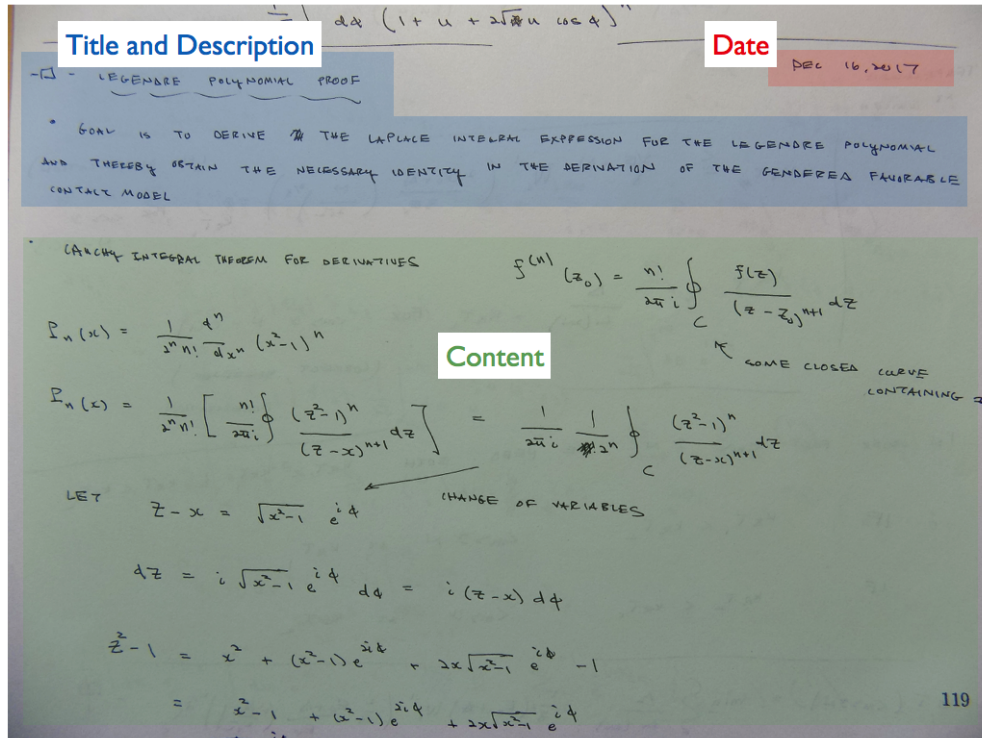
$\frac{1}{} \int d\phi \left(1 + u + 2\sqrt{u} \cos\phi\right)$

Title and Description

Date

- LEGENDRE POLYNOMIAL PROOF

DEC 16, 2017

• GOAL IS TO DERIVE THE LAPLACE INTEGRAL EXPRESSION FOR THE LEGENDRE POLYNOMIAL AND THEREBY OBTAIN THE NECESSARY IDENTITY IN THE DERIVATION OF THE GENDEREA FAVORABLE CONTACT MODEL

• CAUCHY INTEGRAL THEOREM FOR DERIVATIVES

$f^{(n)}(z_0) = \frac{n!}{2\pi i} \oint_C \frac{f(z)}{(z-z_0)^{n+1}} dz$

$P_n(x) = \frac{1}{2^n n!} \frac{d^n}{dx^n} (x^2-1)^n$

Content

SOME CLOSED CURVE CONTAINING

$P_n(x) = \frac{1}{2^n n!} \left[ \frac{n!}{2\pi i} \oint \frac{(z^2-1)^n}{(z-x)^{n+1}} dz \right] = \frac{1}{2\pi i} \frac{1}{2^n} \oint_C \frac{(z^2-1)^n}{(z-x)^{n+1}} dz$

LET $z - x = \sqrt{x^2-1}\, e^{i\phi}$ CHANGE OF VARIABLES

$dz = i\sqrt{x^2-1}\, e^{i\phi} d\phi = i(z-x)\, d\phi$

$z^2 - 1 = x^2 + (x^2-1) e^{2i\phi} + 2x\sqrt{x^2-1}\, e^{i\phi} - 1$

$= x^2 - 1 + (x^2-1) e^{2i\phi} + 2x\sqrt{x^2-1}\, e^{i\phi}$

119